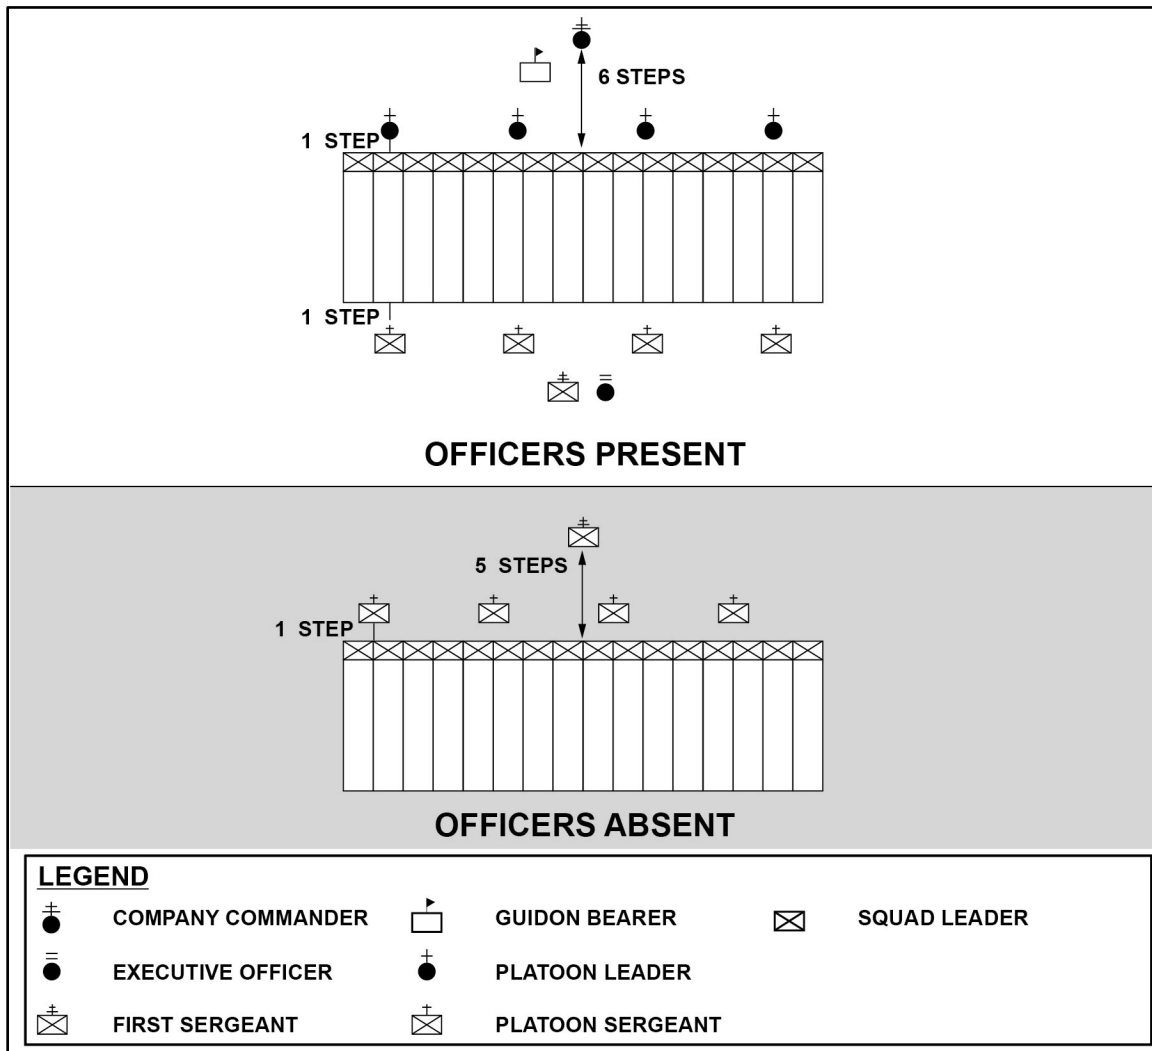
6 STEPS

1 STEP

1 STEP

OFFICERS PRESENT

5 STEPS

1 STEP

OFFICERS ABSENT

LEGEND

COMPANY COMMANDER

GUIDON BEARER

SQUAD LEADER

EXECUTIVE OFFICER

PLATOON LEADER

FIRST SERGEANT

PLATOON SERGEANT